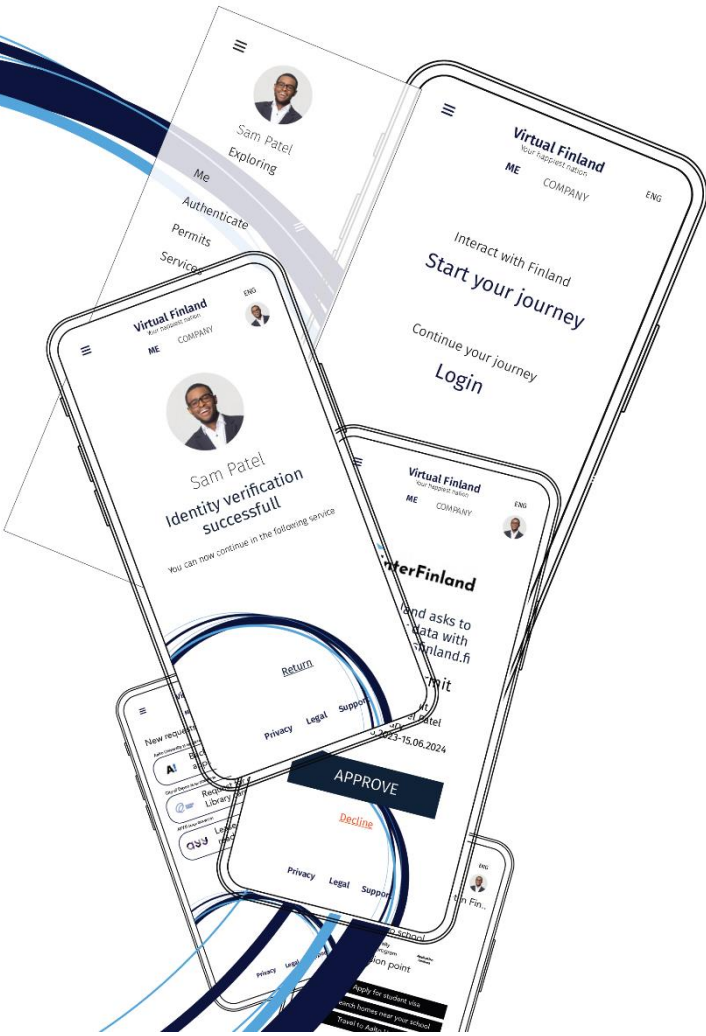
Sam Patel
Exploring
Me
Authenticate
Permits
Services

Virtual Finland
Your happiest nation
ME
COMPANY
ENG
Interact with Finland
Start your journey
Continue your journey
Login

Virtual Finland
Your happiest nation
ENG
ME
COMPANY
Sam Patel
Identity verification successfull
You can now continue in the following service
Return
Privacy
Legal
Support

Virtual Finland
Your happiest nation
ME
COMPANY
ENG
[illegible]nterFinland
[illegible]land asks to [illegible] data with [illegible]inland.fi
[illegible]mit
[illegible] Patel
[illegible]2023–15.06.2024
APPROVE
Decline
Privacy
Legal
Support

New reques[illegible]
A!
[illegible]
Reque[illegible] Library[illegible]
asy
Lea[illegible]
Privacy
Legal

ENG
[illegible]n Fin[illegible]
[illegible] school
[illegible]ion point
Apply for student visa
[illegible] homes near your school
Travel to Aalto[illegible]